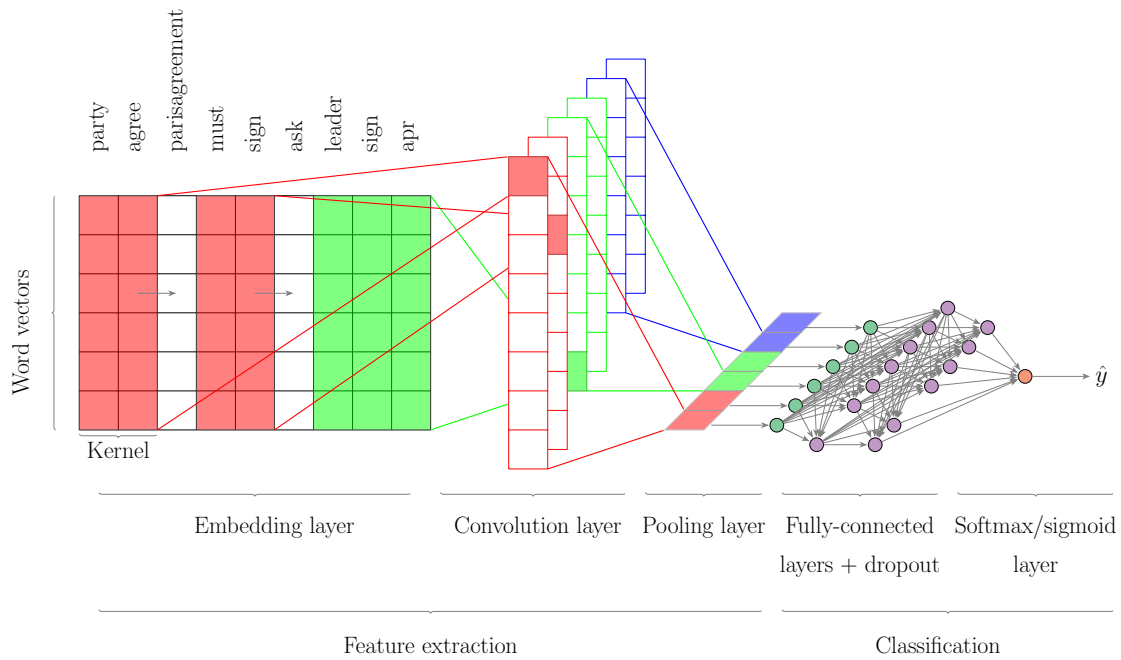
party
agree
parisagreement
must
sign
ask
leader
sign
apr

Word vectors

Kernel

$\hat{y}$

Embedding layer

Convolution layer

Pooling layer

Fully-connected layers + dropout

Softmax/sigmoid layer

Feature extraction

Classification